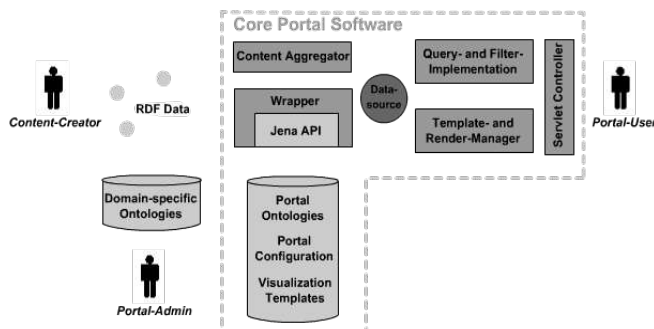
Core Portal Software

Content Aggregator

Query- and Filter-Implementation

Data-source

Wrapper

Jena API

Template- and Render-Manager

Servlet Controller

Content-Creator

RDF Data

Portal-User

Domain-specific Ontologies

Portal Ontologies

Portal Configuration

Visualization Templates

Portal-Admin